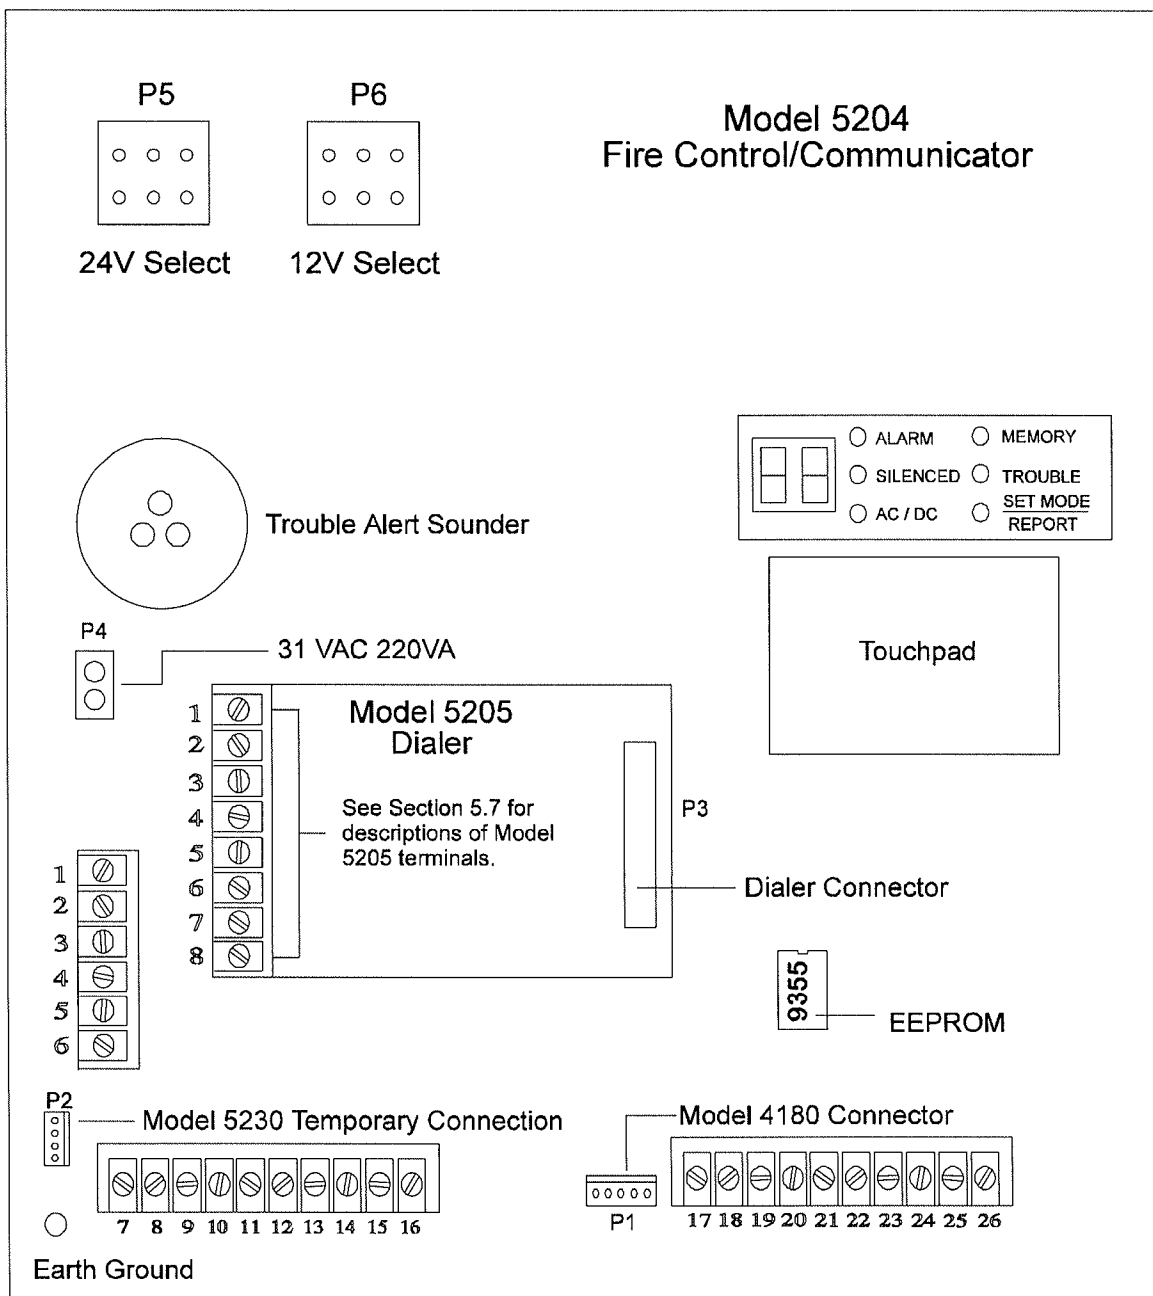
P5

24V Select

P6

12V Select

Model 5204
Fire Control/Communicator

ALARM
MEMORY
SILENCED
TROUBLE
AC / DC
SET MODE
REPORT

Trouble Alert Sounder

Touchpad

P4

31 VAC 220VA

Model 5205
Dialer

1
2
3
4
5
6
7
8

See Section 5.7 for descriptions of Model 5205 terminals.

P3

Dialer Connector

1
2
3
4
5
6

9355

EEPROM

P2

Model 5230 Temporary Connection

7 8 9 10 11 12 13 14 15 16

Earth Ground

Model 4180 Connector

P1

17 18 19 20 21 22 23 24 25 26